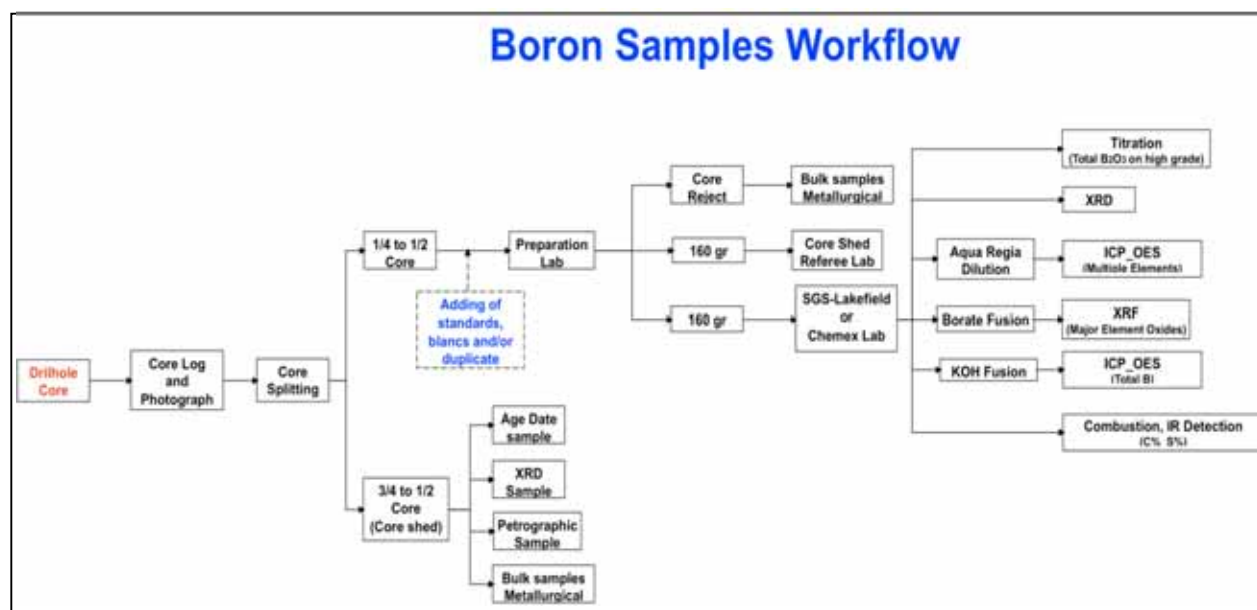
Boron Samples Workflow

Drilhole Core

Core Log and Photograph

Core Splitting

1/4 to 1/2 Core

Adding of standards, blancs and/or duplicate

Preparation Lab

Core Reject

Bulk samples Metallurgical

160 gr

Core Shed Referee Lab

160 gr

SGS-Lakefield or Chemex Lab

Titration (Total $B_2O_3$ on high grade)

XRD

Aqua Regia Dilution

ICP_OES (Multiole Elements)

Borate Fusion

XRF (Major Element Oxides)

KOH Fusion

ICP_OES (Total B)

Combustion, IR Detection (C% S%)

3/4 to 1/2 Core (Core shed)

Age Date sample

XRD Sample

Petrographic Sample

Bulk samples Metallurgical